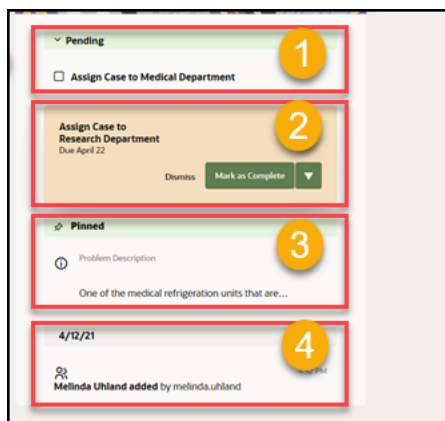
Pending

Assign Case to Medical Department

1

Assign Case to Research Department
Due April 22

2

Dismiss

Mark as Complete

Pinned

3

Problem Description

One of the medical refrigeration units that are...

4/12/21

4

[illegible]

Melinda Uhland added by melinda.uhland